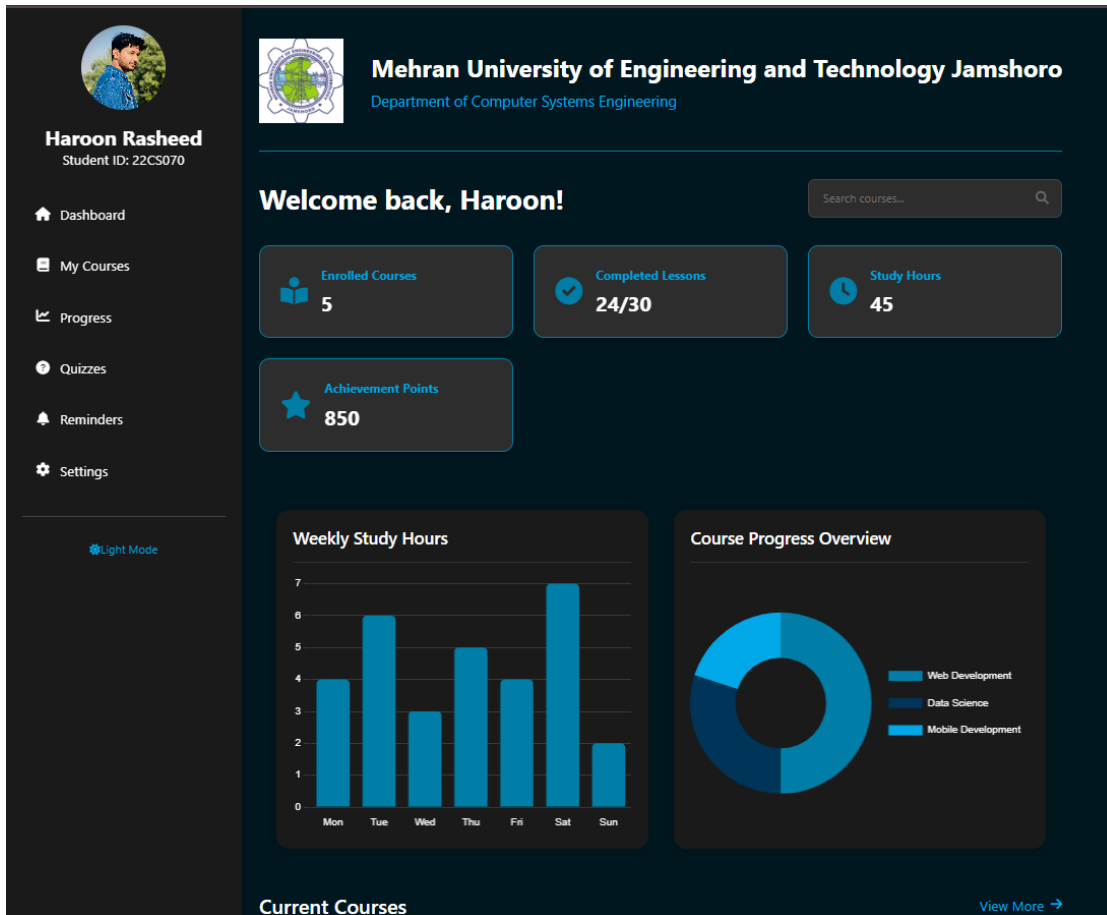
Haroon Rasheed
Student ID: 22CS070

Dashboard
My Courses
Progress
Quizzes
Reminders
Settings

Light Mode

Mehran University of Engineering and Technology Jamshoro
Department of Computer Systems Engineering

Welcome back, Haroon!

Search courses...

Enrolled Courses
5

Completed Lessons
24/30

Study Hours
45

Achievement Points
850

Weekly Study Hours

7
6
5
4
3
2
1
0
Mon Tue Wed Thu Fri Sat Sun

Course Progress Overview

Web Development
Data Science
Mobile Development

Current Courses

View More →